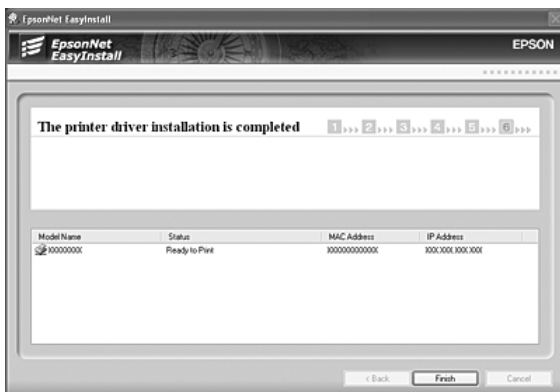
EpsonNet EasyInstall

EpsonNet EasyInstall

EPSON

The printer driver installation is completed

1 2 3 4 5 6

| Model Name | Status | MAC Address | IP Address |
|---|---|---|---|
| XXXXXXXX | Ready to Print | XXXXXXXXXXXX | XXX.XXX.XXX.XXX |

< Back

Finish

Cancel